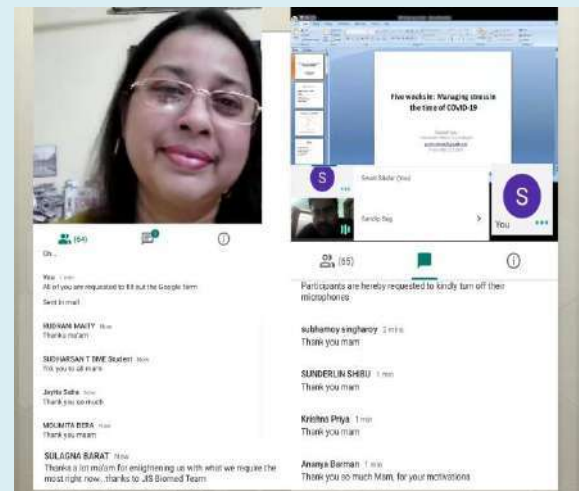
(64)

Ok...

You 1 min
All of you are requested to fill out the Google form

Sent in mail

SUBHANI MAITY Now
Thanku ma'am

SUDHARSAN T DME Student Now
Tnk you to all mam

Jayita Saha Now
Thank you so much

MOUMITA BERA Now
Thank you maam

SULAGNA BARAT Now
Thanks a lot ma'am for enlightening us with what we require the most right now...thanks to JIS Biomed Team

Five weeks in: Managing stress in the time of COVID-19

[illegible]

S
Swati Sikdar (You)

Sandip Bag

S
You

(65)

Participants are hereby requested to kindly turn off their microphones

subhamoy singharoy 2 mins
Thank you mam

SUNDERLIN SHIBU 1 min
Thank you mam

Krishna Priya 1 min
Thank you mam

Ananya Barman 1 min
Thank you so much Mam, for your motivations